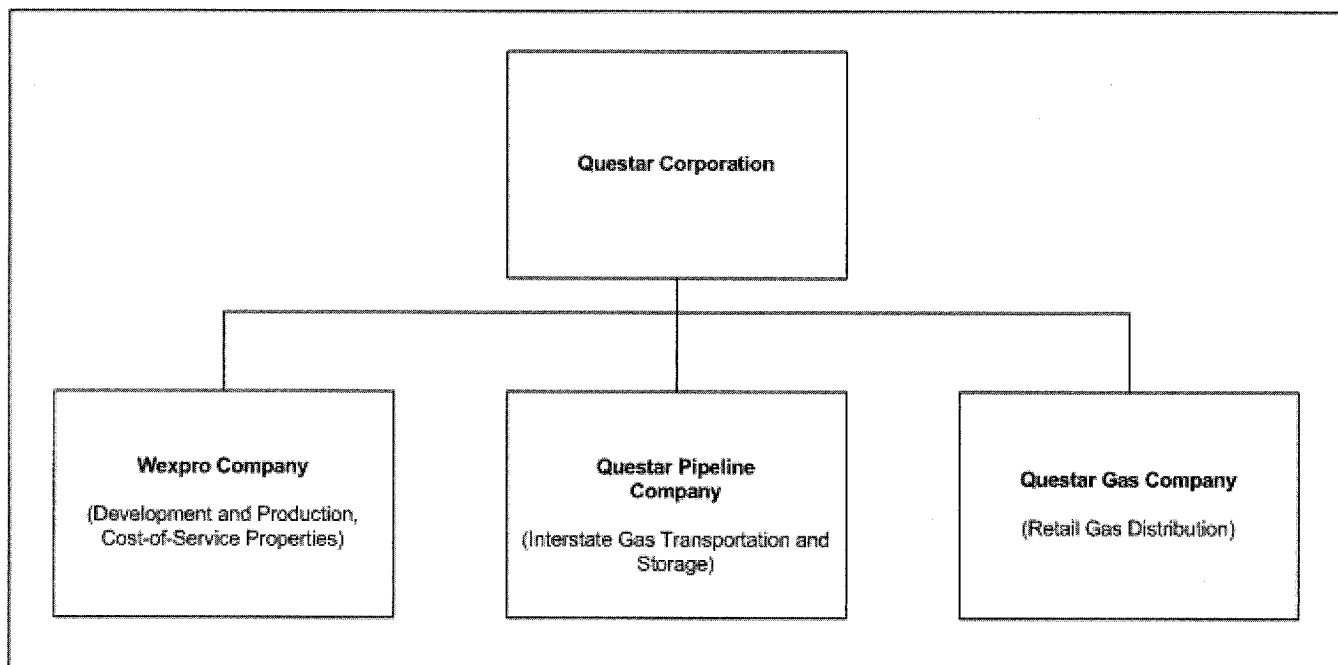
Questar Corporation

Wexpro Company

(Development and Production, Cost-of-Service Properties)

Questar Pipeline Company

(Interstate Gas Transportation and Storage)

Questar Gas Company

(Retail Gas Distribution)